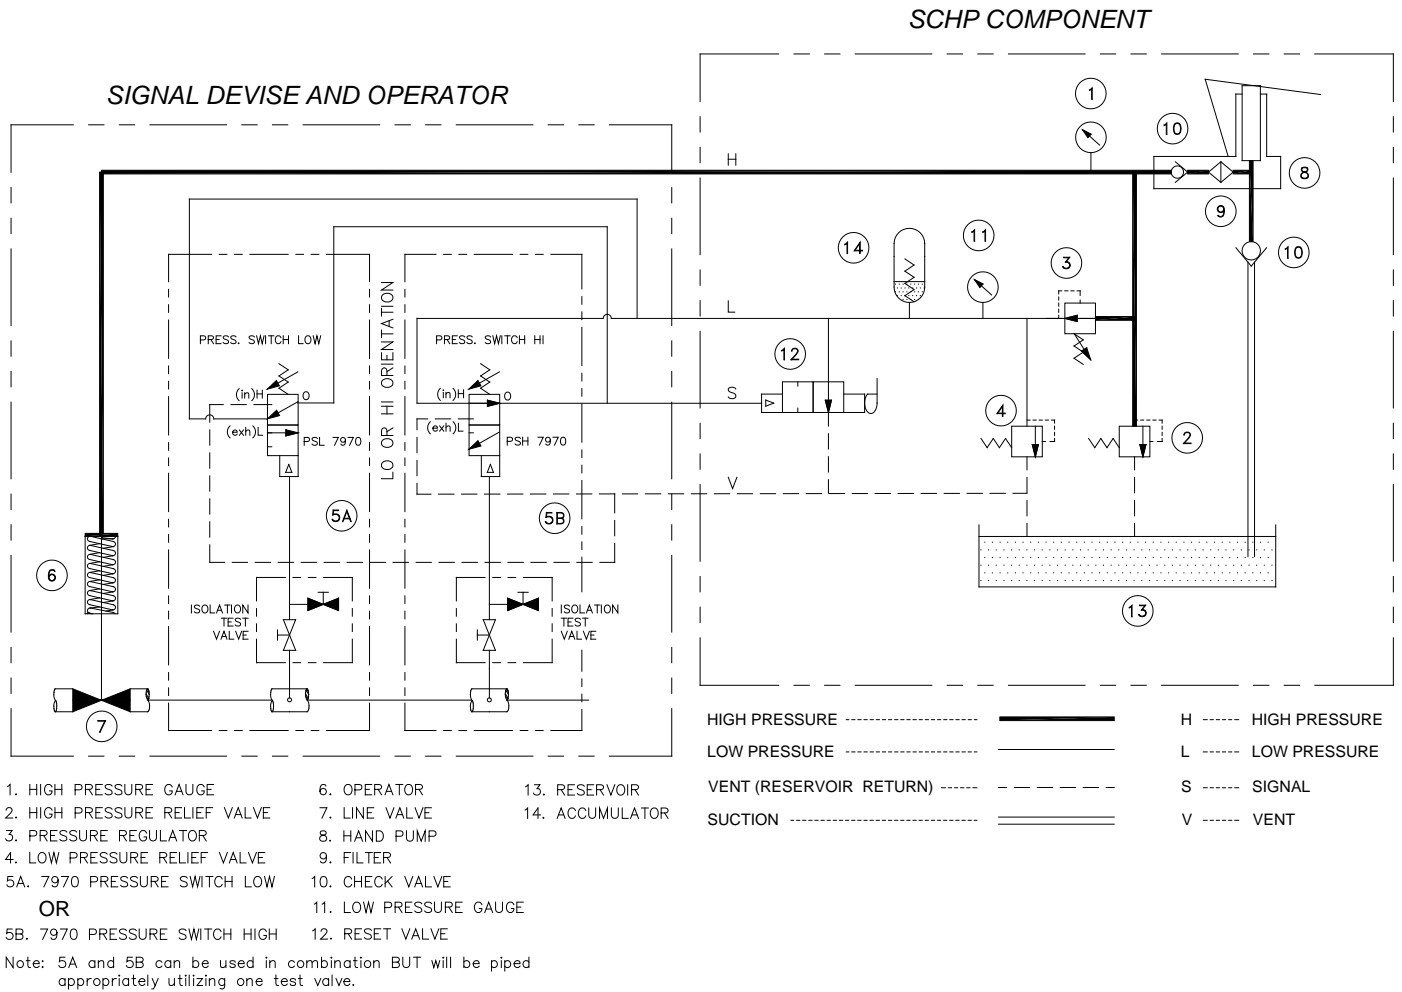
SCHP COMPONENT

SIGNAL DEVISE AND OPERATOR

1

10

H

8

9

10

14

11

3

L

PRESS. SWITCH LOW

LO OR HI ORIENTATION

PRESS. SWITCH HI

12

(in)H

O

(in)H

O

S

(exh)L

PSL 7970

(exh)L

PSH 7970

4

2

V

5A

5B

6

13

ISOLATION TEST VALVE

ISOLATION TEST VALVE

7

HIGH PRESSURE

LOW PRESSURE

VENT (RESERVOIR RETURN)

SUCTION

H ------ HIGH PRESSURE

L ------ LOW PRESSURE

S ------ SIGNAL

V ------ VENT

1. HIGH PRESSURE GAUGE
2. HIGH PRESSURE RELIEF VALVE
3. PRESSURE REGULATOR
4. LOW PRESSURE RELIEF VALVE
5A. 7970 PRESSURE SWITCH LOW
OR
5B. 7970 PRESSURE SWITCH HIGH

6. OPERATOR
7. LINE VALVE
8. HAND PUMP
9. FILTER
10. CHECK VALVE
11. LOW PRESSURE GAUGE
12. RESET VALVE

13. RESERVOIR
14. ACCUMULATOR

Note: 5A and 5B can be used in combination BUT will be piped appropriately utilizing one test valve.